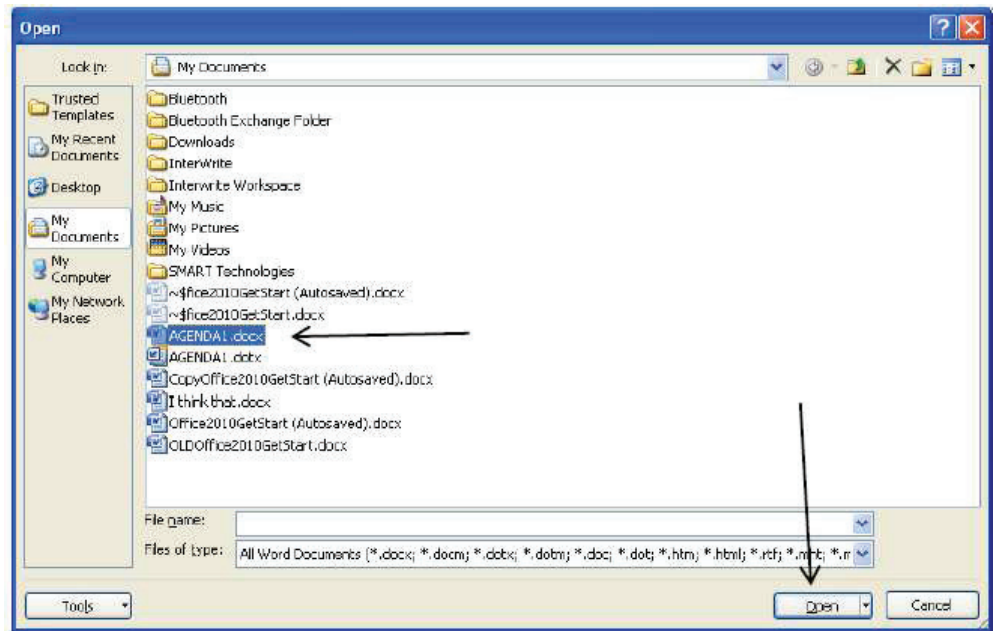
Open

Look in: My Documents

Trusted Templates
My Recent Documents
Desktop
My Documents
My Computer
My Network Places

Bluetooth
Bluetooth Exchange Folder
Downloads
InterWrite
Interwrite Workspace
My Music
My Pictures
My Videos
SMART Technologies
~$fice2010GetStart (Autosaved).docx
~$fice2010GetStart.docx
AGENDA1.docx
AGENDA1.dotx
CopyOffice2010GetStart (Autosaved).docx
I think that.docx
Office2010GetStart (Autosaved).docx
OLDOffice2010GetStart.docx

File name:
Files of type: All Word Documents (*.docx; *.docm; *.dotx; *.dotm; *.doc; *.dot; *.htm; *.html; *.rtf; *.mht; *.m

Tools
Open
Cancel